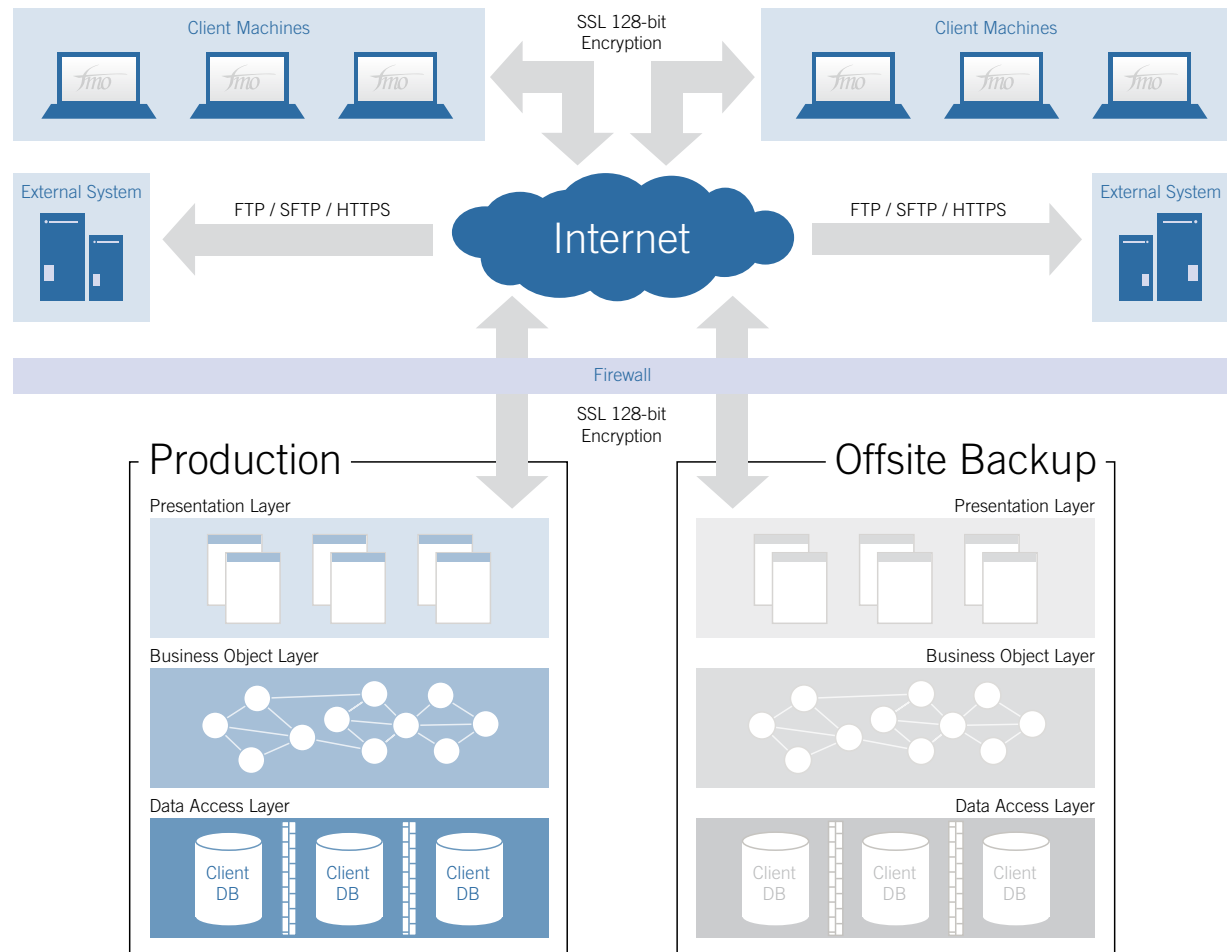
Client Machines

fmo fmo fmo

SSL 128-bit Encryption

Client Machines

fmo fmo fmo

External System

FTP / SFTP / HTTPS

Internet

FTP / SFTP / HTTPS

External System

Firewall

SSL 128-bit Encryption

Production

Presentation Layer

Business Object Layer

Data Access Layer

Client DB

Client DB

Client DB

Offsite Backup

Presentation Layer

Business Object Layer

Data Access Layer

Client DB

Client DB

Client DB